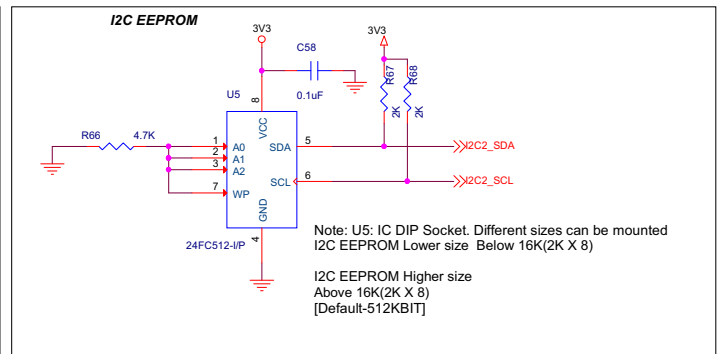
I2C EEPROM

3V3

C58

3V3

R67

R68

0.1uF

U5

8

2K

2K

VCC

R66

4.7K

1 A0

SDA

5

I2C2_SDA

2 A1

3 A2

SCL

6

I2C2_SCL

7 WP

GND

4

24FC512-I/P

Note: U5: IC DIP Socket. Different sizes can be mounted
I2C EEPROM Lower size Below 16K(2K X 8)

I2C EEPROM Higher size
Above 16K(2K X 8)
[Default-512KBIT]